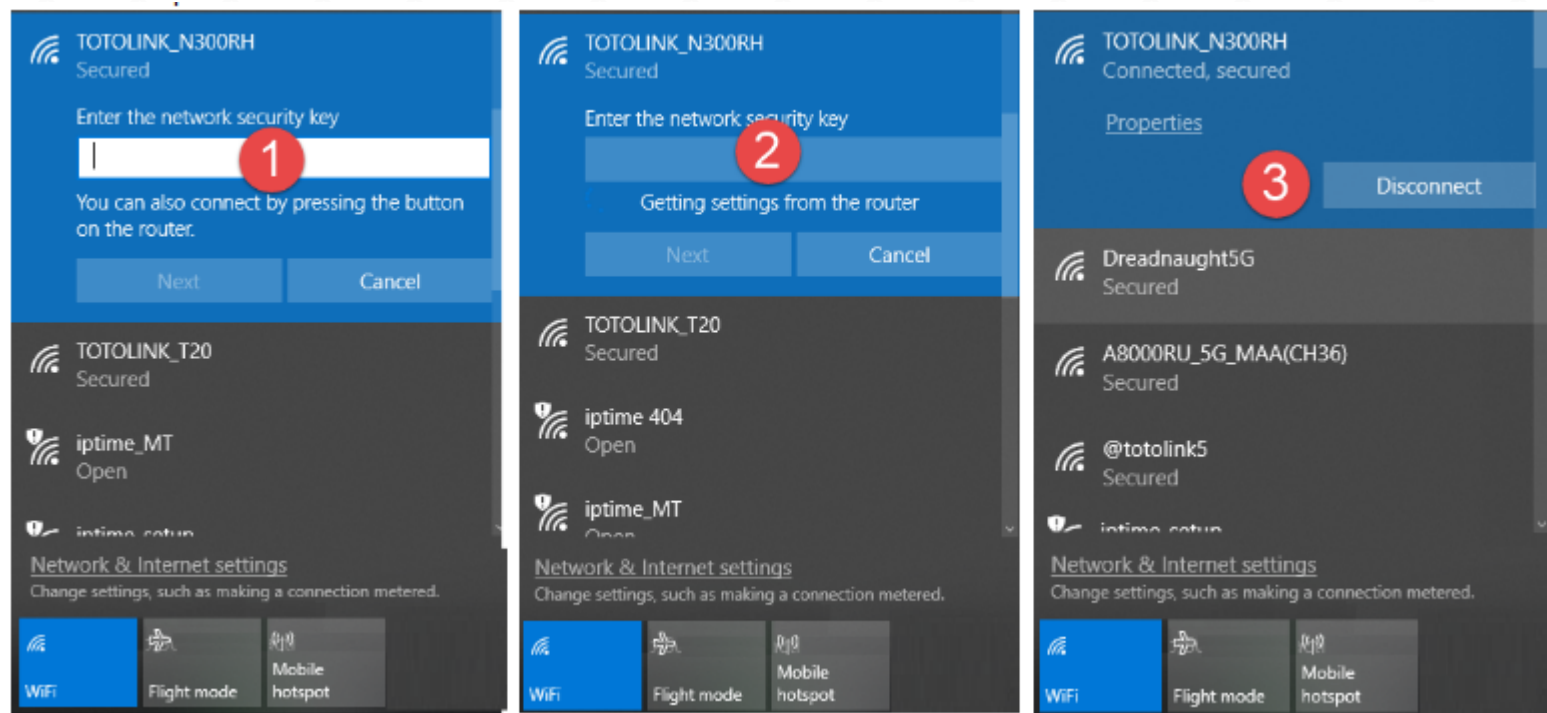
TOTOLINK_N300RH
Secured

Enter the network security key

1

You can also connect by pressing the button on the router.

Next Cancel

TOTOLINK_T20
Secured

iptime_MT
Open

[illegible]

Network & Internet settings
Change settings, such as making a connection metered.

WiFi Flight mode Mobile hotspot

TOTOLINK_N300RH
Secured

Enter the network security key

2

Getting settings from the router

Next Cancel

TOTOLINK_T20
Secured

iptime 404
Open

iptime_MT
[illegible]

Network & Internet settings
Change settings, such as making a connection metered.

WiFi Flight mode Mobile hotspot

TOTOLINK_N300RH
Connected, secured

Properties

3

Disconnect

Dreadnaught5G
Secured

A8000RU_5G_MAA(CH36)
Secured

@totolink5
Secured

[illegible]

Network & Internet settings
Change settings, such as making a connection metered.

WiFi Flight mode Mobile hotspot